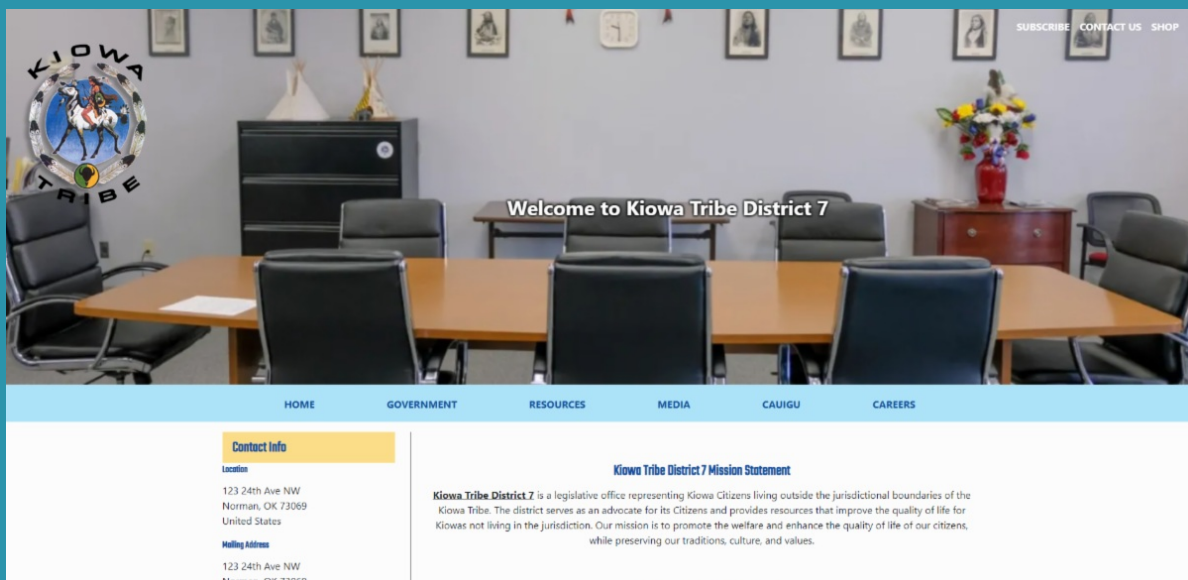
KIOWA TRIBE

SUBSCRIBE CONTACT US SHOP

Welcome to Kiowa Tribe District 7

HOME GOVERNMENT RESOURCES MEDIA CAUIGU CAREERS

Contact Info

Location

123 24th Ave NW
Norman, OK 73069
United States

Mailing Address

123 24th Ave NW
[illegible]

Kiowa Tribe District 7 Mission Statement

Kiowa Tribe District 7 is a legislative office representing Kiowa Citizens living outside the jurisdictional boundaries of the Kiowa Tribe. The district serves as an advocate for its Citizens and provides resources that improve the quality of life for Kiowas not living in the jurisdiction. Our mission is to promote the welfare and enhance the quality of life of our citizens, while preserving our traditions, culture, and values.